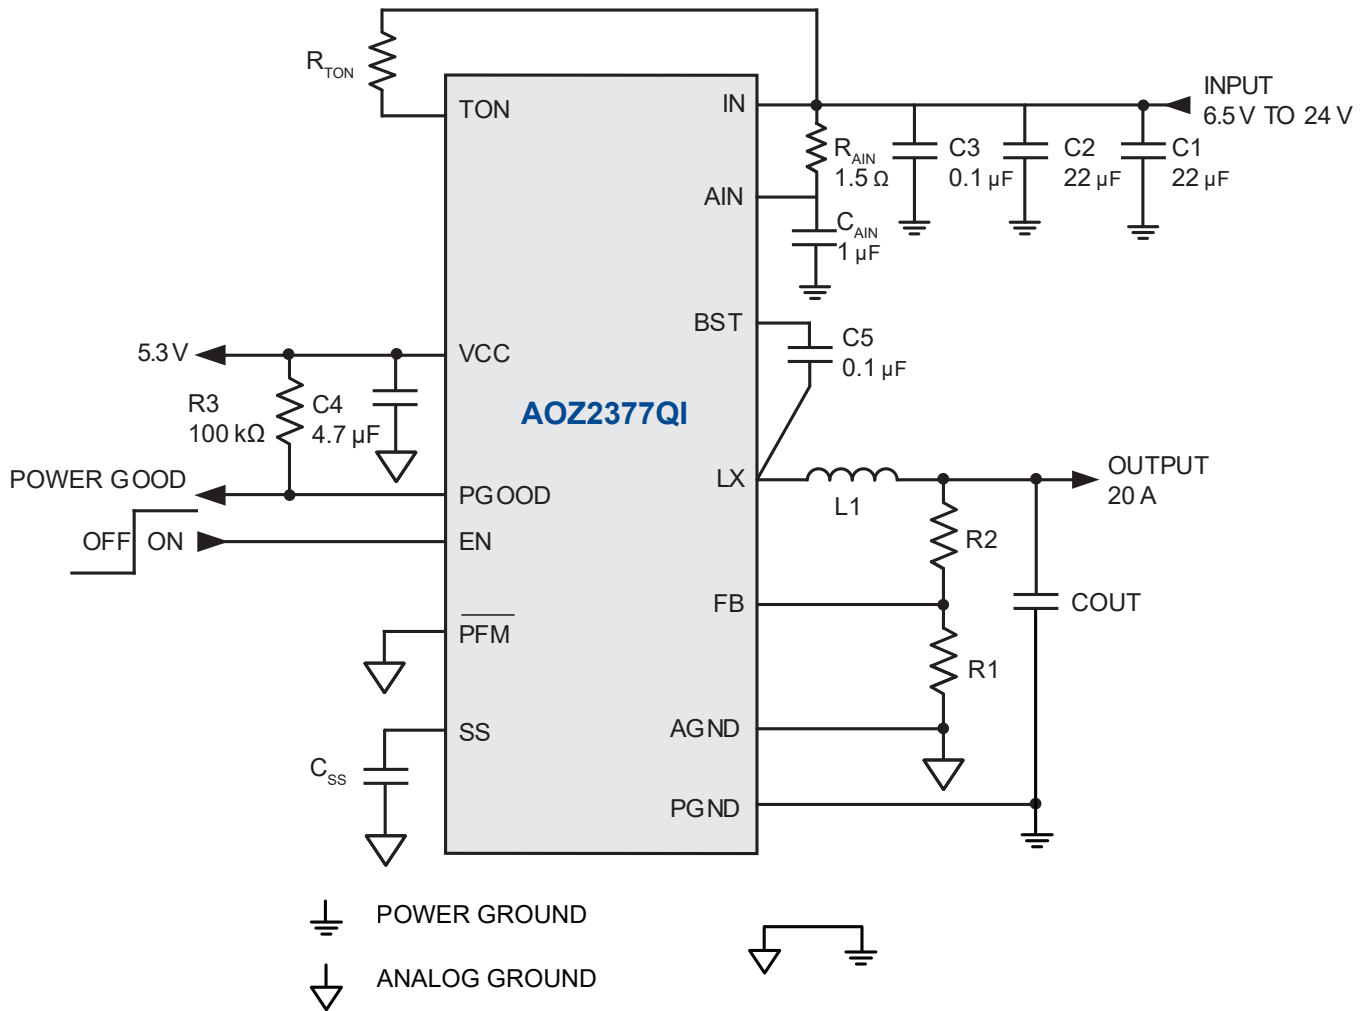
$R_{TON}$

TON

IN

INPUT
6.5 V TO 24 V

$R_{AIN}$
1.5 Ω

C3
0.1 μF

C2
22 μF

C1
22 μF

AIN

$C_{AIN}$
1 μF

BST

C5
0.1 μF

5.3 V

VCC

R3
100 kΩ

C4
4.7 μF

AOZ2377QI

LX

OUTPUT
20 A

L1

POWER GOOD

PGOOD

OFF ON

EN

R2

FB

COUT

$\overline{PFM}$

R1

SS

AGND

$C_{SS}$

PGND

POWER GROUND

ANALOG GROUND